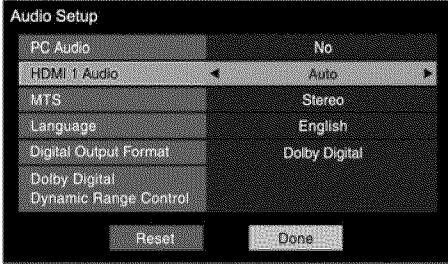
Audio Setup

| PC Audio | No |
|---|---|
| HDMI 1 Audio | ◄ Auto ► |
| MTS | Stereo |
| Language | English |
| Digital Output Format | Dolby Digital |
| Dolby Digital Dynamic Range Control | |

Reset Done